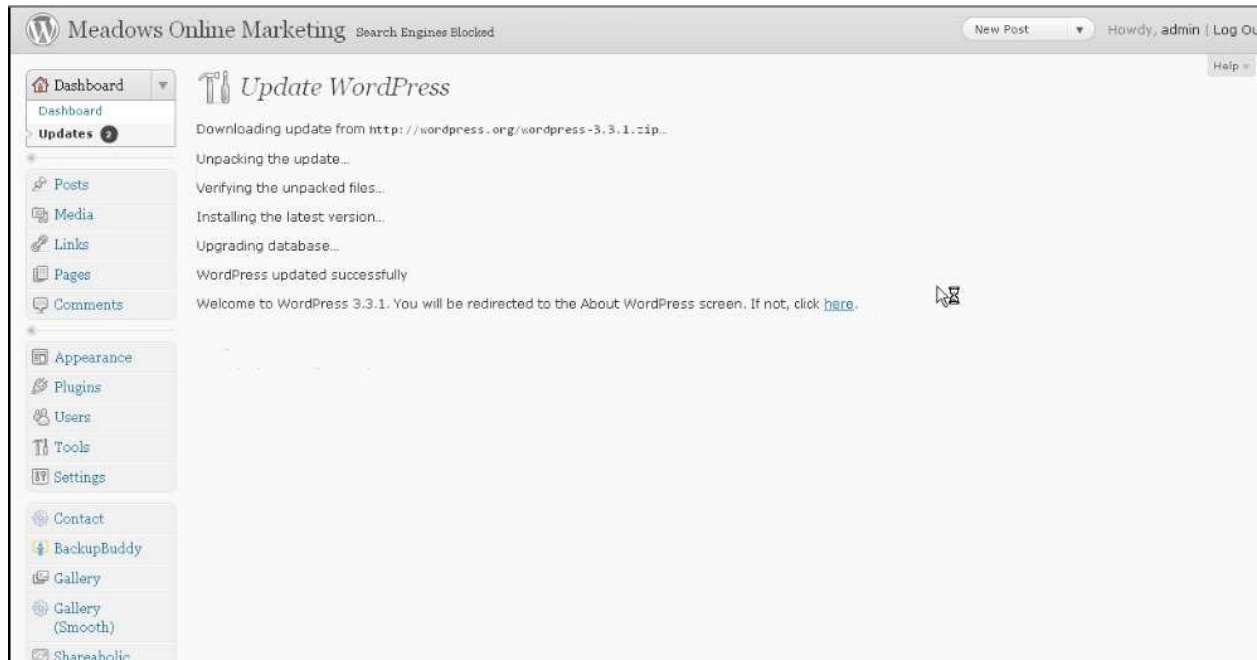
Meadows Online Marketing Search Engines Blocked

New Post

Howdy, admin | Log Ou

Help

Dashboard

Dashboard

Updates 2

Posts

Media

Links

Pages

Comments

Appearance

Plugins

Users

Tools

Settings

Contact

BackupBuddy

Gallery

Gallery (Smooth)

Shareaholic

Update WordPress

Downloading update from http://wordpress.org/wordpress-3.3.1.zip…

Unpacking the update…

Verifying the unpacked files…

Installing the latest version…

Upgrading database…

WordPress updated successfully

Welcome to WordPress 3.3.1. You will be redirected to the About WordPress screen. If not, click here.